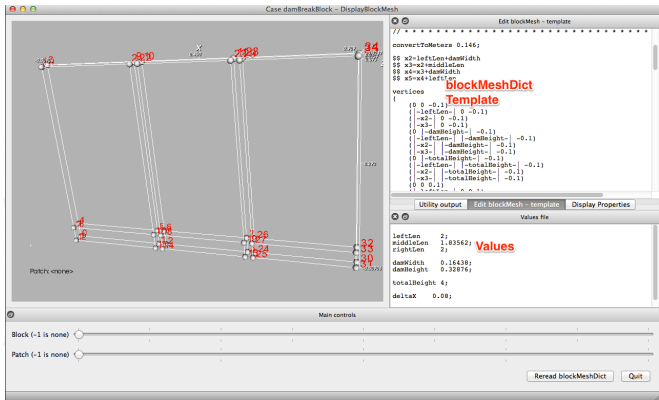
Case damBreakBlock - DisplayBlockMesh

Edit blockMesh - template

// * * * * * * * * * * * * * * * * * * * * * * * * * * * * * * * * * //

convertToMeters 0.146;

$$ x2=leftLen+damWidth
$$ x3=x2+middleLen
$$ x4=x3+damWidth
$$ x5=x4+leftLen

vertices
(
(0 0 -0.1)
(|-leftLen-| 0 -0.1)
(|-x2-| 0 -0.1)
(|-x3-| 0 -0.1)
(0 |-damHeight-| -0.1)
(|-leftLen-| |-damHeight-| -0.1)
(|-x2-| |-damHeight-| -0.1)
(|-x3-| |-damHeight-| -0.1)
(0 |-totalHeight-| -0.1)
(|-leftLen-| |-totalHeight-| -0.1)
(|-x2-| |-totalHeight-| -0.1)
(|-x3-| |-totalHeight-| -0.1)
(0 0 0.1)

blockMeshDict Template

Utility output | Edit blockMesh - template | Display Properties

Values file

leftLen 2;
middleLen 1.83562;
rightLen 2;

damWidth 0.16438;
damHeight 0.32876;

totalHeight 4;

deltaX 0.08;

Values

Patch: <none>

Main controls

Block (-1 is none)

Patch (-1 is none)

Reread blockMeshDict

Quit